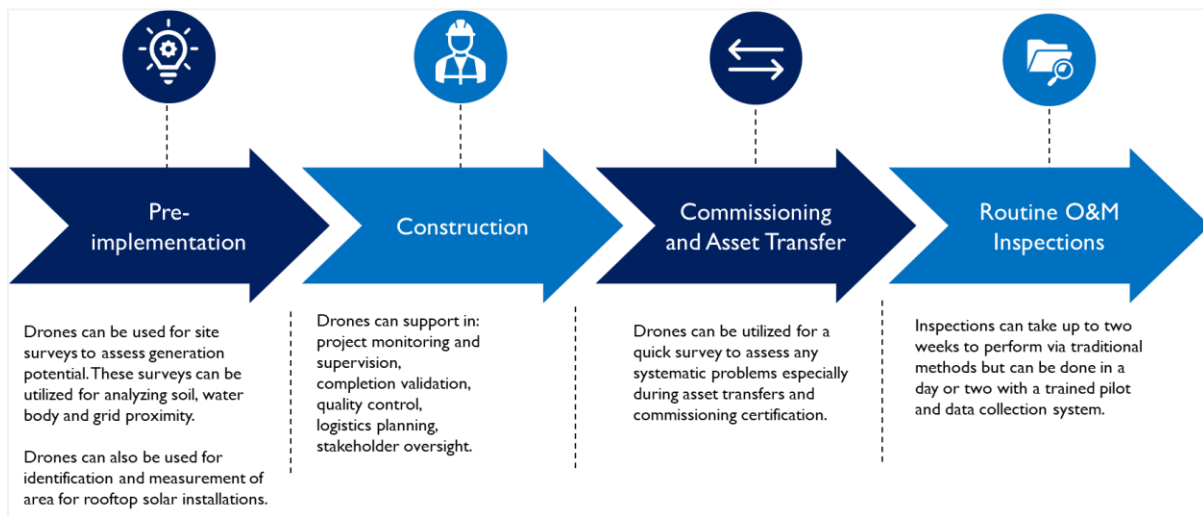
Pre-implementation

Drones can be used for site surveys to assess generation potential. These surveys can be utilized for analyzing soil, water body and grid proximity.

Drones can also be used for identification and measurement of area for rooftop solar installations.

Construction

Drones can support in:
project monitoring and supervision,
completion validation,
quality control,
logistics planning,
stakeholder oversight.

Commissioning and Asset Transfer

Drones can be utilized for a quick survey to assess any systematic problems especially during asset transfers and commissioning certification.

Routine O&M Inspections

Inspections can take up to two weeks to perform via traditional methods but can be done in a day or two with a trained pilot and data collection system.